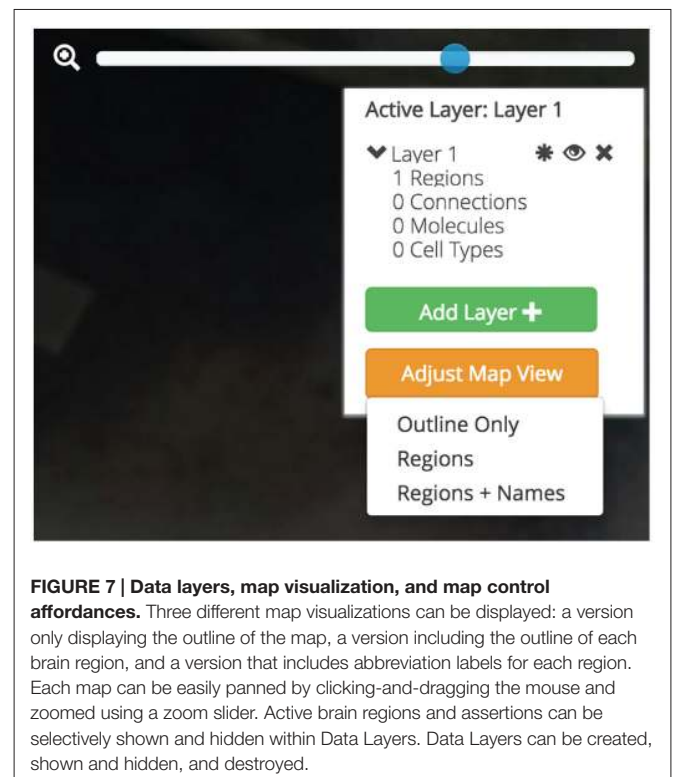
Active Layer: Layer 1

Layer 1
1 Regions
0 Connections
0 Molecules
0 Cell Types

Add Layer +

Adjust Map View

Outline Only
Regions
Regions + Names

FIGURE 7 | Data layers, map visualization, and map control affordances. Three different map visualizations can be displayed: a version only displaying the outline of the map, a version including the outline of each brain region, and a version that includes abbreviation labels for each region. Each map can be easily panned by clicking-and-dragging the mouse and zoomed using a zoom slider. Active brain regions and assertions can be selectively shown and hidden within Data Layers. Data Layers can be created, shown and hidden, and destroyed.